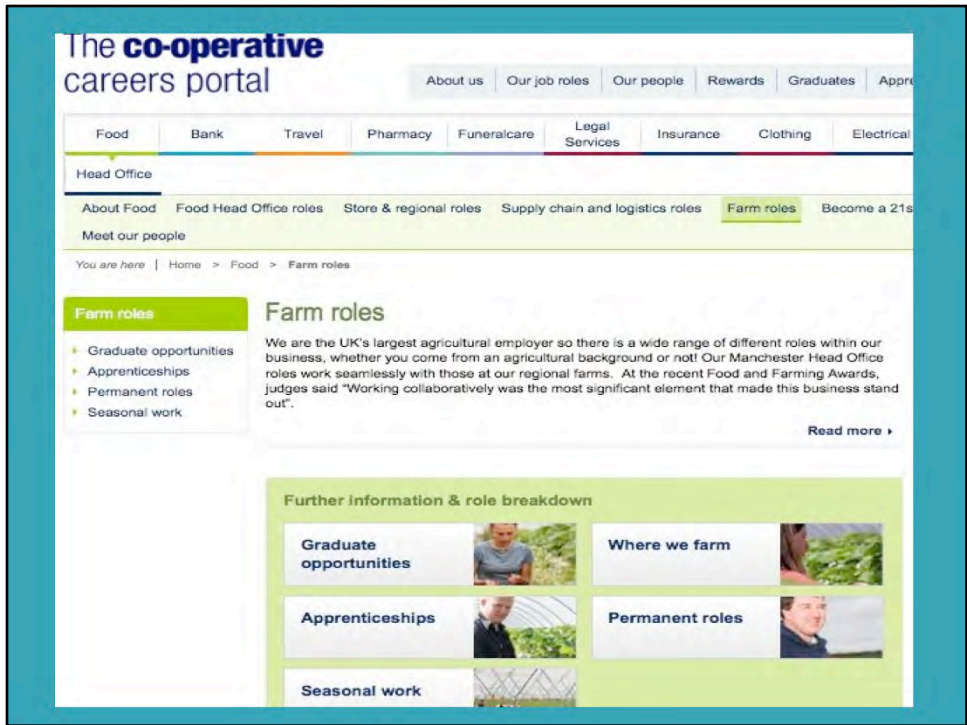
The co-operative careers portal

About us | Our job roles | Our people | Rewards | Graduates | Appre

Food | Bank | Travel | Pharmacy | Funeralcare | Legal Services | Insurance | Clothing | Electrical

Head Office

About Food | Food Head Office roles | Store & regional roles | Supply chain and logistics roles | Farm roles | Become a 21s

Meet our people

You are here | Home > Food > Farm roles

Farm roles

Graduate opportunities
Apprenticeships
Permanent roles
Seasonal work

Farm roles

We are the UK's largest agricultural employer so there is a wide range of different roles within our business, whether you come from an agricultural background or not! Our Manchester Head Office roles work seamlessly with those at our regional farms. At the recent Food and Farming Awards, judges said "Working collaboratively was the most significant element that made this business stand out".

Read more ▸

Further information & role breakdown

Graduate opportunities

Where we farm

Apprenticeships

Permanent roles

Seasonal work